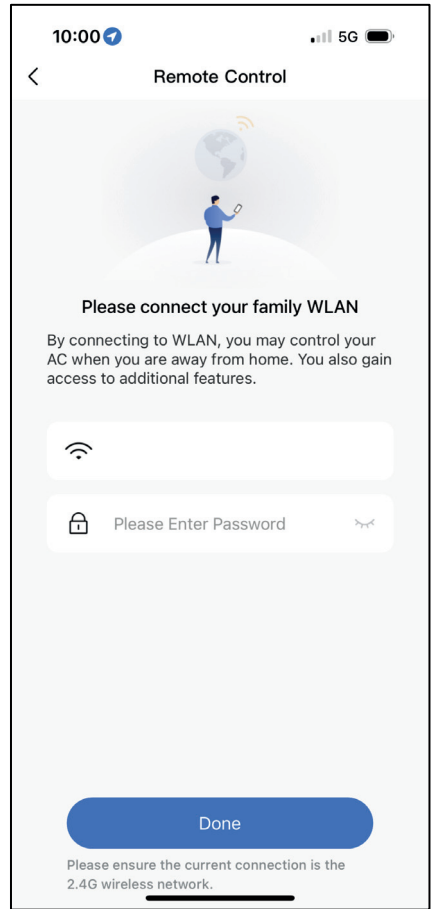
10:00

5G

<

Remote Control

Please connect your family WLAN

By connecting to WLAN, you may control your AC when you are away from home. You also gain access to additional features.

Please Enter Password

Done

Please ensure the current connection is the 2.4G wireless network.